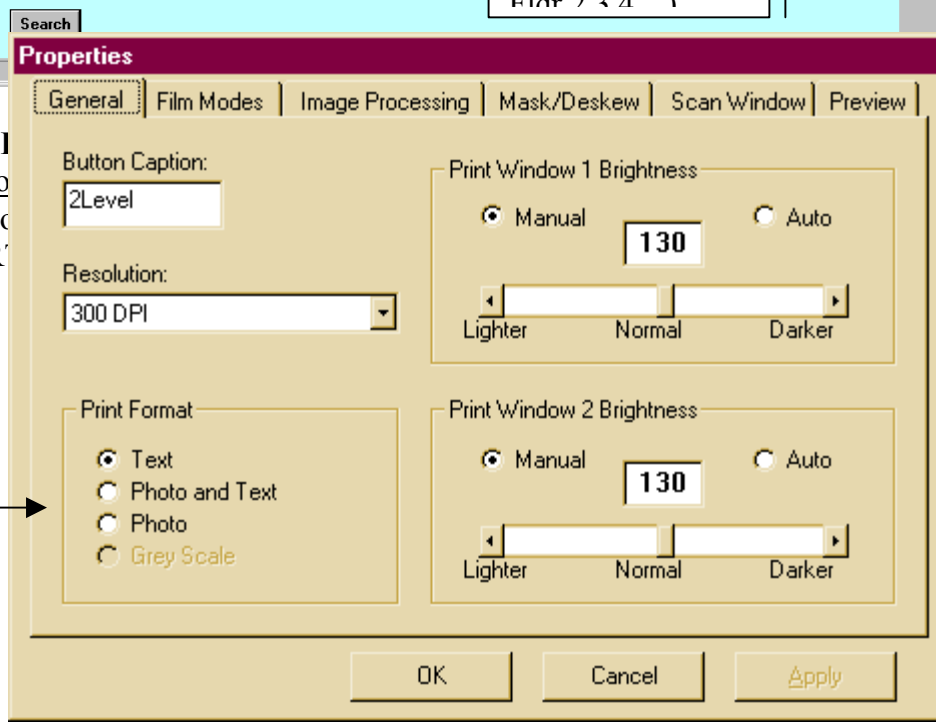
Search

Properties

General | Film Modes | Image Processing | Mask/Deskew | Scan Window | Preview

Button Caption:
2Level

Resolution:
300 DPI

Print Window 1 Brightness
Manual
Auto
130
Lighter
Normal
Darker

Print Format
Text
Photo and Text
Photo
Grey Scale

Print Window 2 Brightness
Manual
Auto
130
Lighter
Normal
Darker

OK
Cancel
Apply